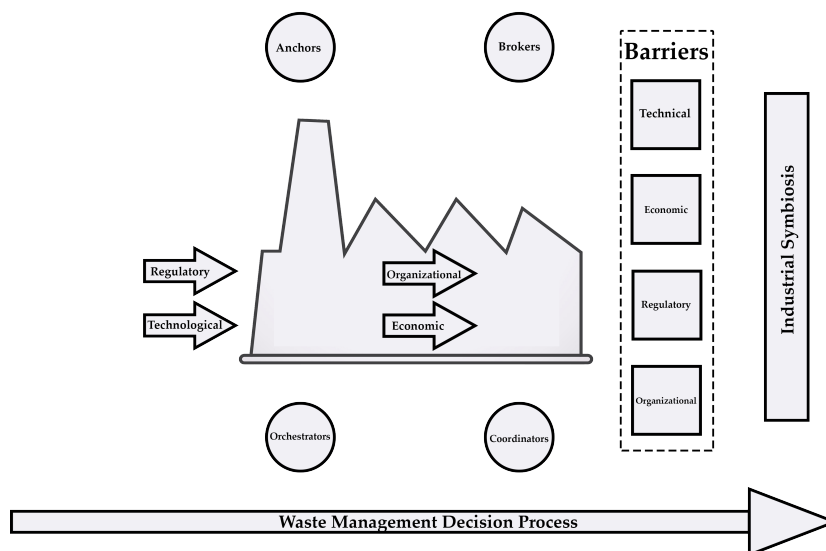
Anchors

Brokers

Barriers

Technical

Economic

Regulatory

Organizational

Industrial Symbiosis

Regulatory

Technological

Organizational

Economic

Orchestrators

Coordinators

Waste Management Decision Process